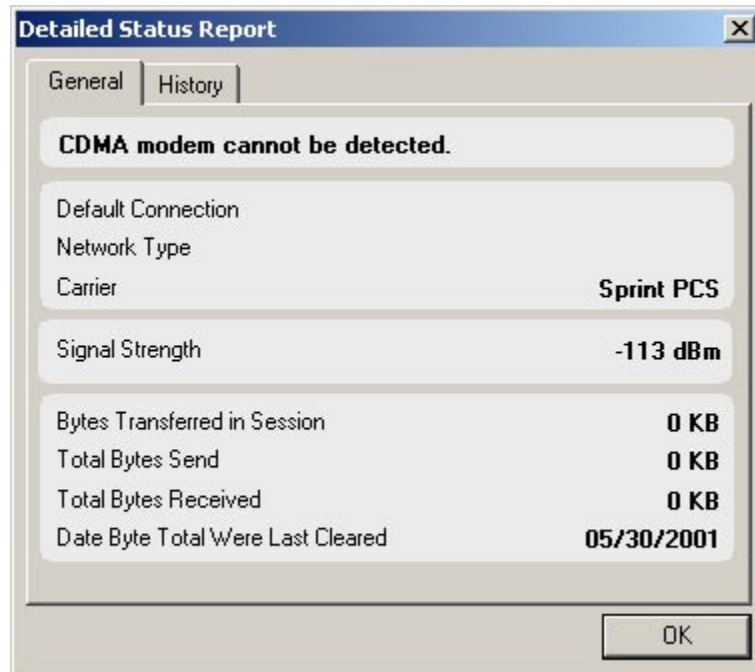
Detailed Status Report

General
History

CDMA modem cannot be detected.

Default Connection
Network Type
Carrier Sprint PCS

Signal Strength -113 dBm

Bytes Transferred in Session 0 KB
Total Bytes Send 0 KB
Total Bytes Received 0 KB
Date Byte Total Were Last Cleared 05/30/2001

OK